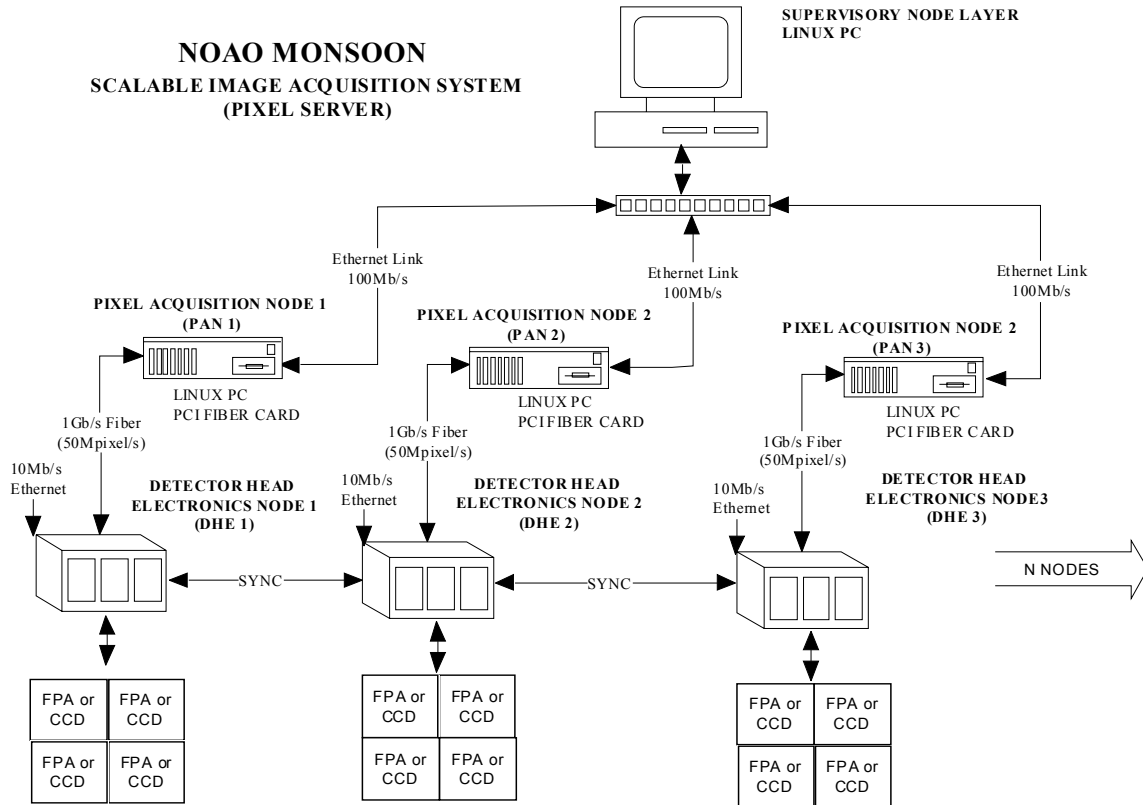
NOAO MONSOON
SCALABLE IMAGE ACQUISITION SYSTEM
(PIXEL SERVER)

SUPERVISORY NODE LAYER
LINUX PC

Ethernet Link
100Mb/s

Ethernet Link
100Mb/s

Ethernet Link
100Mb/s

PIXEL ACQUISITION NODE 1
(PAN 1)

LINUX PC
PCI FIBER CARD

PIXEL ACQUISITION NODE 2
(PAN 2)

LINUX PC
PCI FIBER CARD

PIXEL ACQUISITION NODE 2
(PAN 3)

LINUX PC
PCI FIBER CARD

1Gb/s Fiber
(50Mpixel/s)

1Gb/s Fiber
(50Mpixel/s)

1Gb/s Fiber
(50Mpixel/s)

10Mb/s
Ethernet

DETECTOR HEAD
ELECTRONICS NODE 1
(DHE 1)

10Mb/s
Ethernet

DETECTOR HEAD
ELECTRONICS NODE 2
(DHE 2)

10Mb/s
Ethernet

DETECTOR HEAD
ELECTRONICS NODE3
(DHE 3)

SYNC

SYNC

N NODES

| FPA or CCD | FPA or CCD |
|---|---|
| FPA or CCD | FPA or CCD |

| FPA or CCD | FPA or CCD |
|---|---|
| FPA or CCD | FPA or CCD |

| FPA or CCD | FPA or CCD |
|---|---|
| FPA or CCD | FPA or CCD |